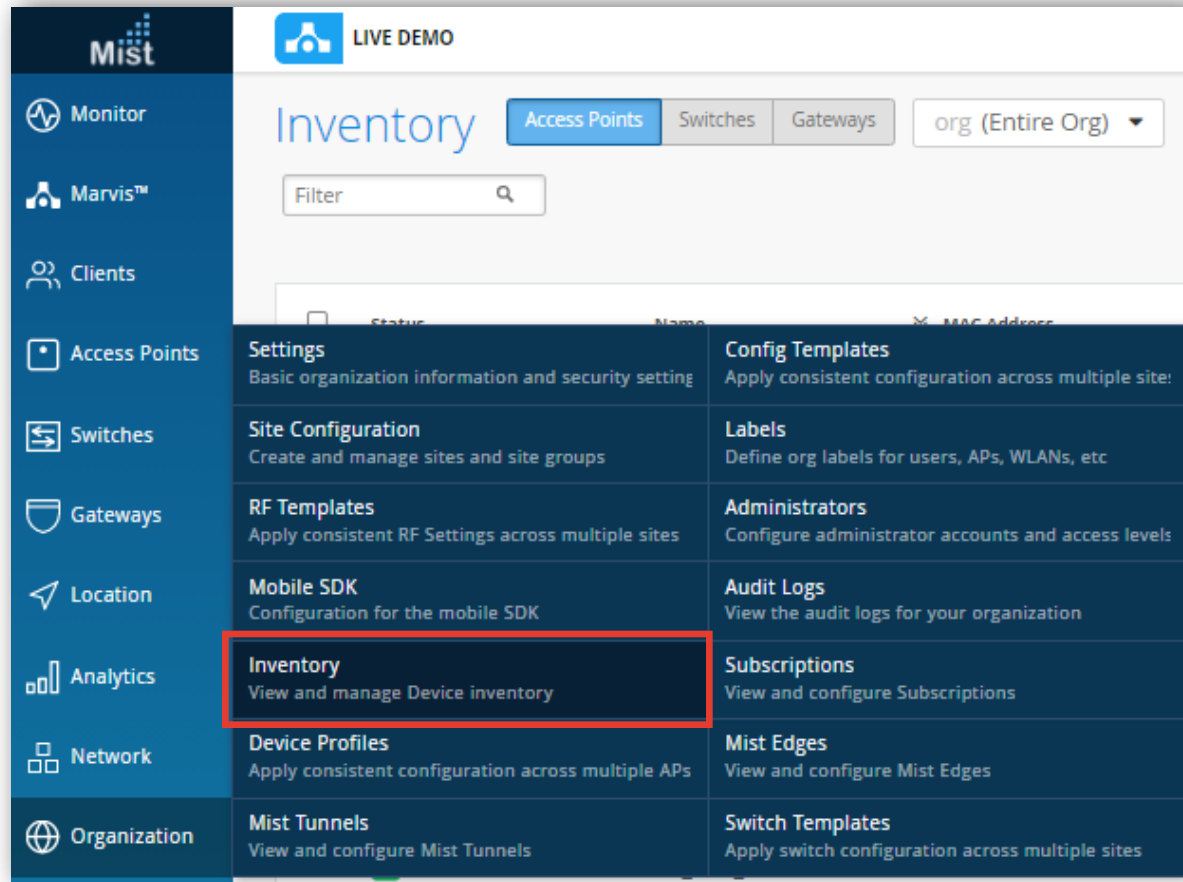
Mist

LIVE DEMO

Monitor

Marvis™

Clients

Access Points

Switches

Gateways

Location

Analytics

Network

Organization

Inventory

Access Points | Switches | Gateways

org (Entire Org)

Filter

Status

Name

MAC Address

Settings
Basic organization information and security setting

Config Templates
Apply consistent configuration across multiple site:

Site Configuration
Create and manage sites and site groups

Labels
Define org labels for users, APs, WLANs, etc

RF Templates
Apply consistent RF Settings across multiple sites

Administrators
Configure administrator accounts and access levels

Mobile SDK
Configuration for the mobile SDK

Audit Logs
View the audit logs for your organization

Inventory
View and manage Device inventory

Subscriptions
View and configure Subscriptions

Device Profiles
Apply consistent configuration across multiple APs

Mist Edges
View and configure Mist Edges

Mist Tunnels
View and configure Mist Tunnels

Switch Templates
Apply switch configuration across multiple sites